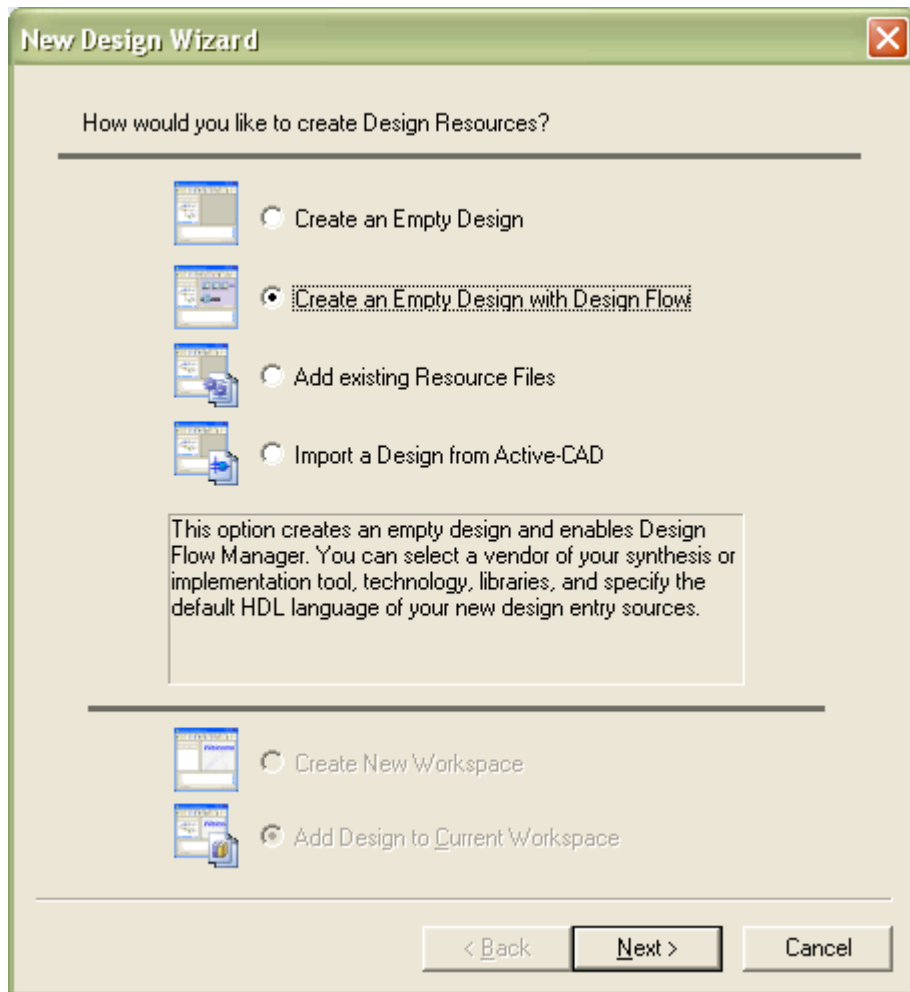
New Design Wizard

How would you like to create Design Resources?

Create an Empty Design

Create an Empty Design with Design Flow

Add existing Resource Files

Import a Design from Active-CAD

This option creates an empty design and enables Design Flow Manager. You can select a vendor of your synthesis or implementation tool, technology, libraries, and specify the default HDL language of your new design entry sources.

Create New Workspace

Add Design to Current Workspace

< Back

Next >

Cancel